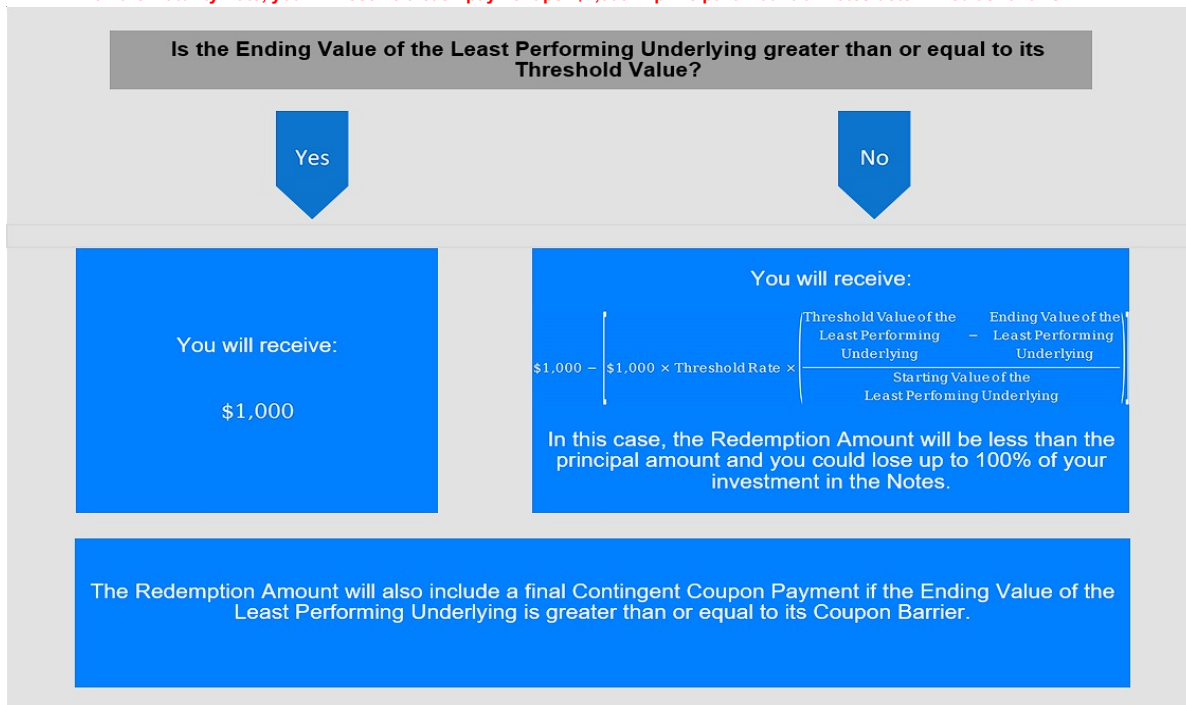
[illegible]

Is the Ending Value of the Least Performing Underlying greater than or equal to its Threshold Value?

Yes

No

You will receive:

$1,000

You will receive:

$\$1{,}000 - \left[\$1{,}000 \times \text{Threshold Rate} \times \left(\frac{\text{Threshold Value of the Least Performing Underlying} - \text{Ending Value of the Least Performing Underlying}}{\text{Starting Value of the Least Perfoming Underlying}}\right)\right]$

In this case, the Redemption Amount will be less than the principal amount and you could lose up to 100% of your investment in the Notes.

The Redemption Amount will also include a final Contingent Coupon Payment if the Ending Value of the Least Performing Underlying is greater than or equal to its Coupon Barrier.